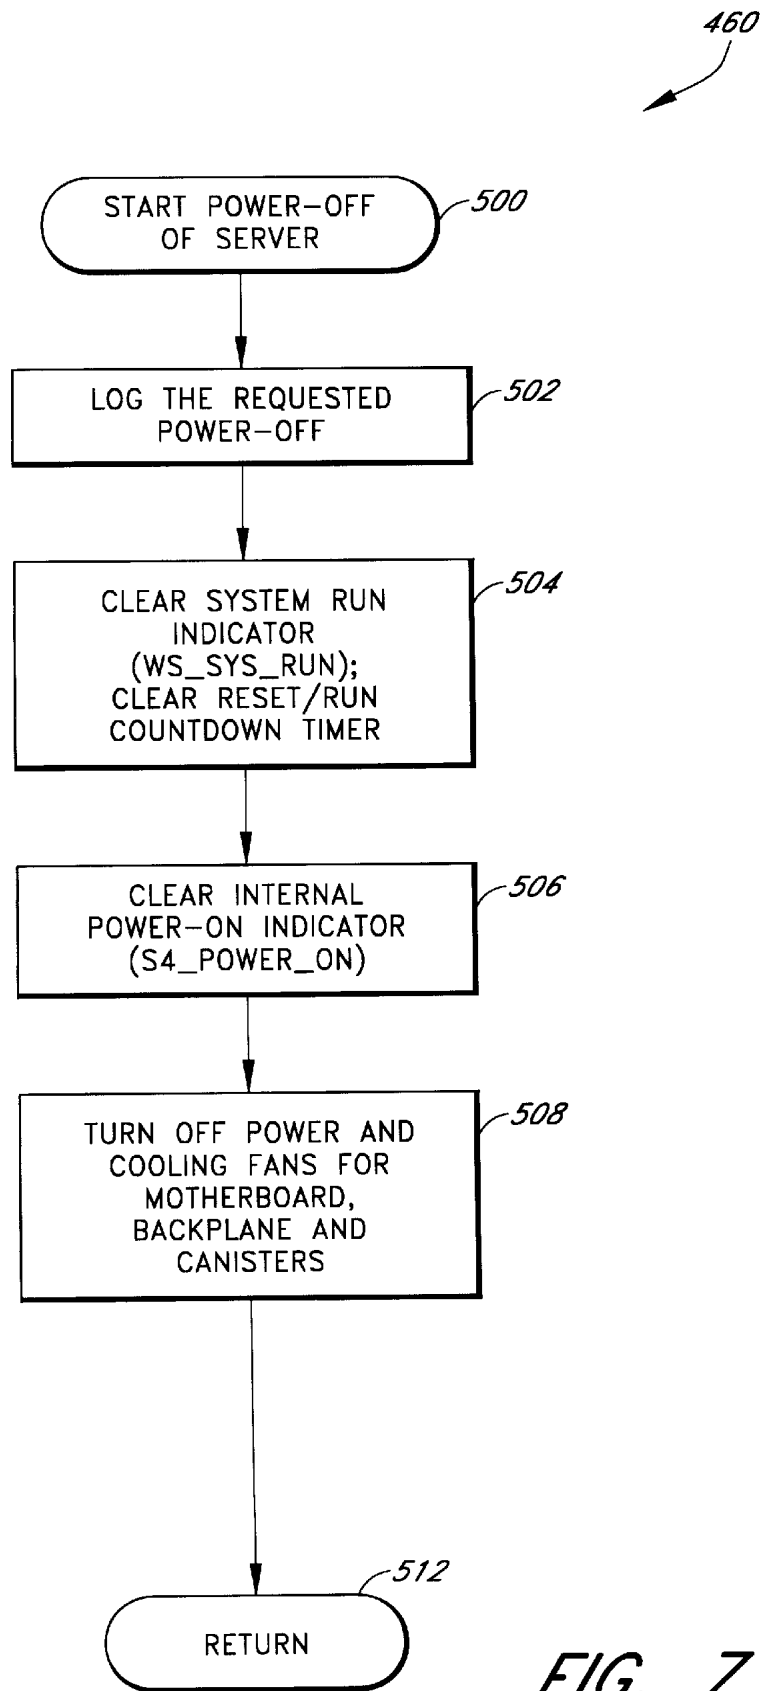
460

START POWER-OFF OF SERVER

500

LOG THE REQUESTED POWER-OFF

502

CLEAR SYSTEM RUN INDICATOR (WS_SYS_RUN); CLEAR RESET/RUN COUNTDOWN TIMER

504

CLEAR INTERNAL POWER-ON INDICATOR (S4_POWER_ON)

506

TURN OFF POWER AND COOLING FANS FOR MOTHERBOARD, BACKPLANE AND CANISTERS

508

512

RETURN

FIG. 7